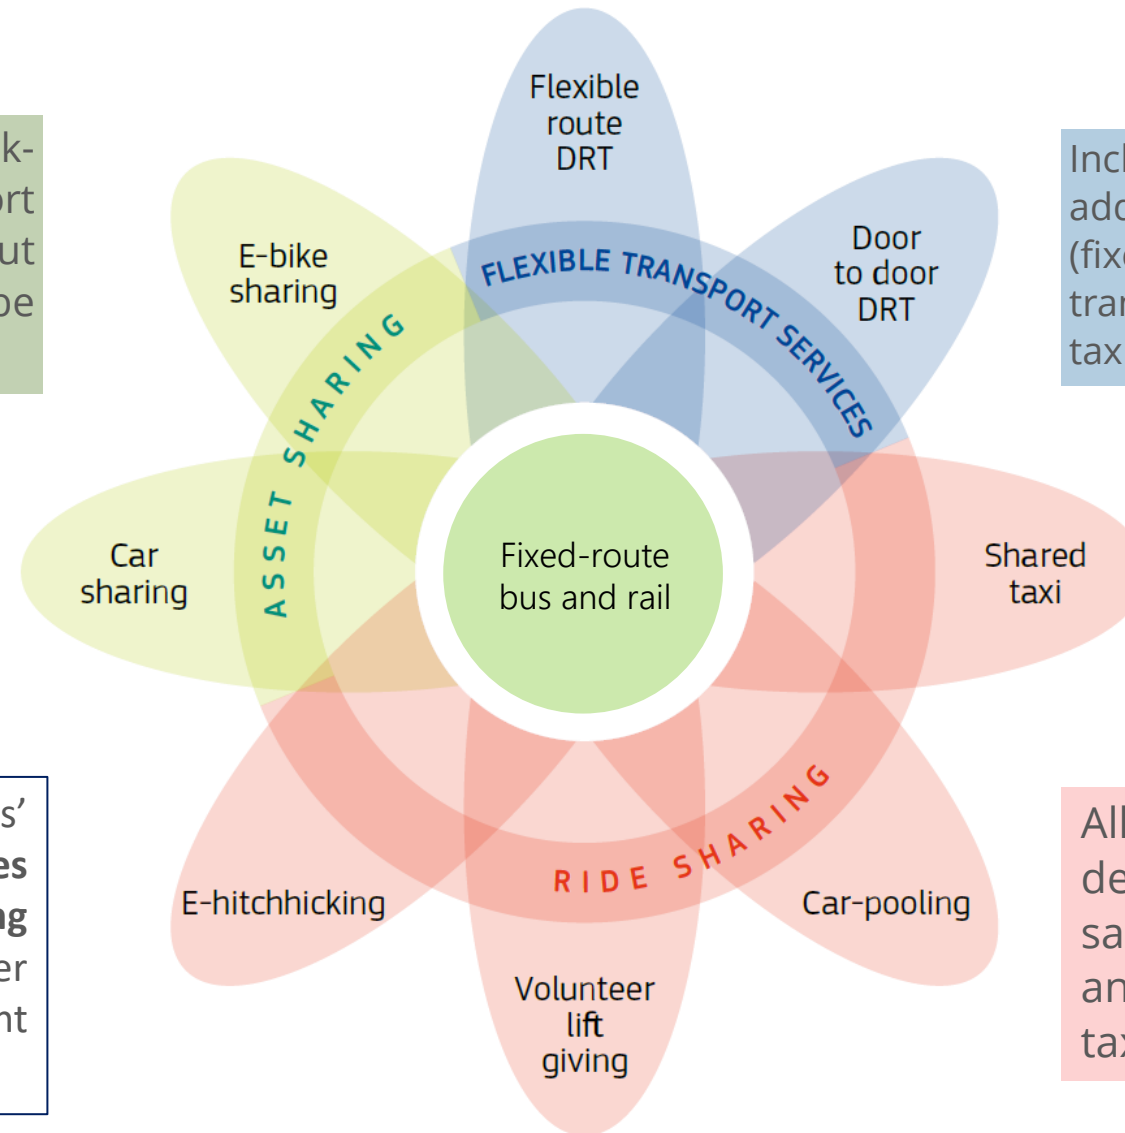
k-
rt
ut
be

Incl
add
(fix
tran
tax

Flexible route DRT

E-bike sharing

Door to door DRT

FLEXIBLE TRANSPORT SERVICES

ASSET SHARING

Car sharing

Fixed-route bus and rail

Shared taxi

s'
es
ng
er
nt

All
de
sa
an
tax

RIDE SHARING

E-hitchhicking

Car-pooling

Volunteer lift giving